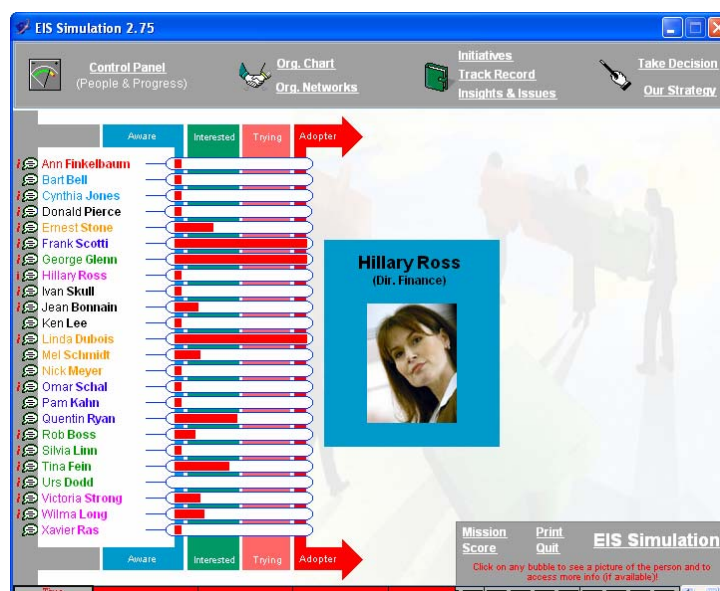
EIS Simulation 2.75

Control Panel
(People & Progress)

Org. Chart
Org. Networks

Initiatives
Track Record
Insights & Issues

Take Decision
Our Strategy

Aware | Interested | Trying | Adopter

Ann Finkelbaum
Bart Bell
Cynthia Jones
Donald Pierce
Ernest Stone
Frank Scotti
George Glenn
Hillary Ross
Ivan Skull
Jean Bonnain
Ken Lee
Linda Dubois
Mel Schmidt
Nick Meyer
Omar Schal
Pam Kahn
Quentin Ryan
Rob Boss
Silvia Linn
Tina Fein
Urs Dodd
Victoria Strong
Wilma Long
Xavier Ras

Hillary Ross
(Dir. Finance)

Aware | Interested | Trying | Adopter

Mission
Score

Print
Quit

EIS Simulation

Click on any bubble to see a picture of the person and to access more info (if available)!